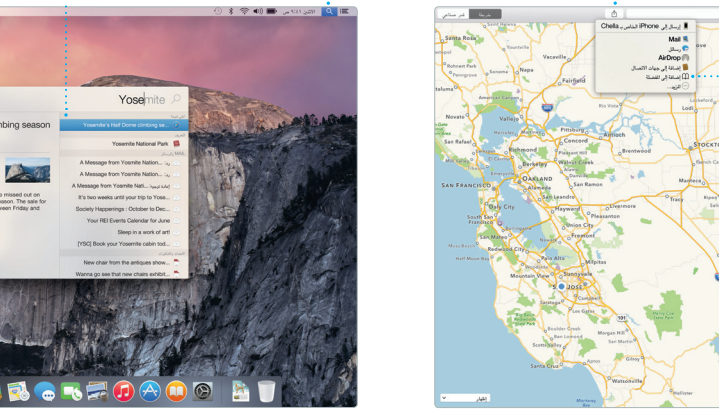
الاثنين ٩:٤١ ص

Yosemite

mbing season

Yosemite's Half Dome climbing se...

Yosemite National Park

A Message from Yosemite Nation...

A Message from Yosemite Nation...

A Message from Yosemite Nati...

It's two weeks until your trip to Yose...

Society Happenings - October to Dec...

Your REI Events Calendar for June

Sleep in a work of art!

[YSC] Book your Yosemite cabin tod...

New chair from the antiques show...

Wanna go see that new chairs exhibit...

missed out on
son. The sale for
een Friday and

خريطة قمر صناعي

إرسال إلى iPhone الخاص بـ Chella

Mail

رسائل

AirDrop

إضافة إلى جهات الاتصال

إضافة إلى القصاصة

المزيد...

Santa Rosa
Petaluma
Vacaville
Fairfield
Vallejo
Pittsburg
Antioch
Richmond
Concord
Berkeley
Walnut Creek
Brentwood
Oakland
Alameda
San Ramon
San Francisco
Daly City
San Leandro
Hayward
Livermore
Pleasanton
Tracy
Manteca
Stockton
San Mateo
Union City
Fremont
Half Moon Bay
Palo Alto
Milpitas
Mountain View
Sunnyvale
San Jose
Morgan Hill
Gilroy
Scotts Valley
Santa Cruz
Watsonville
Boulder Creek
Ben Lomond
Felton
Capitola

الخيار